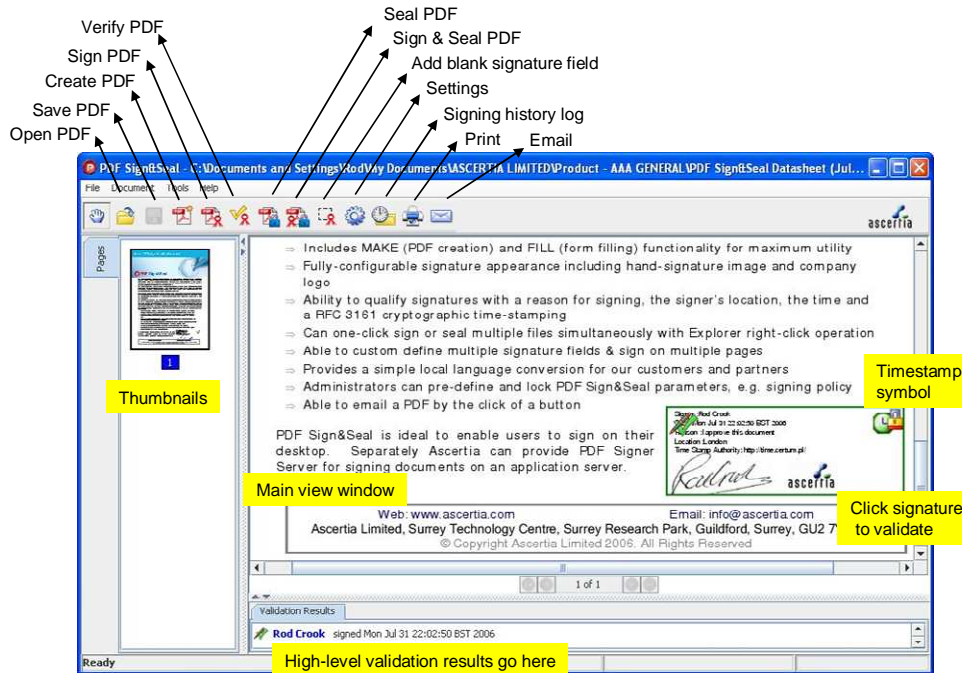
Verify PDF
Sign PDF
Create PDF
Save PDF
Open PDF
Seal PDF
Sign & Seal PDF
Add blank signature field
Settings
Signing history log
Print
Email

PDF Sign&Seal - C:\Documents and Settings\RodMy Documents\ASCERTIA LIMITED\Product - AAA GENERAL\PDF Sign&Seal Datasheet (Jul...

File Document Tools Help

ascertia

Pages

1

Thumbnails

⇒ Includes MAKE (PDF creation) and FILL (form filling) functionality for maximum utility
⇒ Fully-configurable signature appearance including hand-signature image and company logo
⇒ Ability to qualify signatures with a reason for signing, the signer's location, the time and a RFC 3161 cryptographic time-stamping
⇒ Can one-click sign or seal multiple files simultaneously with Explorer right-click operation
⇒ Able to custom define multiple signature fields & sign on multiple pages
⇒ Provides a simple local language conversion for our customers and partners
⇒ Administrators can pre-define and lock PDF Sign&Seal parameters, e.g. signing policy
⇒ Able to email a PDF by the click of a button

PDF Sign&Seal is ideal to enable users to sign on their desktop. Separately Ascertia can provide PDF Signer Server for signing documents on an application server.

Signer: Rod Crook
Date: Mon Jul 31 22:02:50 BST 2006
Reason: I approve this document
Location: London
Time Stamp Authority: http://time.certum.pl/

ascertia

Timestamp symbol

Main view window

Web: www.ascertia.com
Email: info@ascertia.com
Ascertia Limited, Surrey Technology Centre, Surrey Research Park, Guildford, Surrey, GU2 7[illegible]
© Copyright Ascertia Limited 2006. All Rights Reserved

Click signature to validate

1 of 1

Validation Results

Rod Crook signed Mon Jul 31 22:02:50 BST 2006

Ready

High-level validation results go here